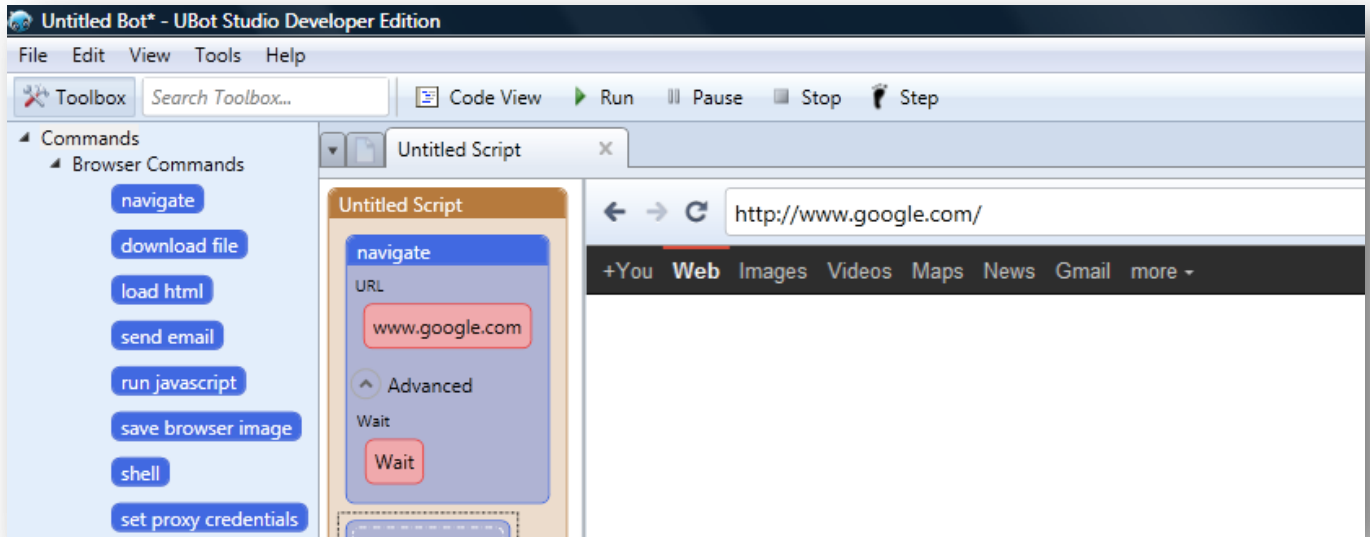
Untitled Bot* - UBot Studio Developer Edition

File Edit View Tools Help

Toolbox Search Toolbox... Code View Run Pause Stop Step

Commands
Browser Commands
navigate
download file
load html
send email
run javascript
save browser image
shell
set proxy credentials

Untitled Script ×

Untitled Script
navigate
URL
www.google.com
Advanced
Wait
Wait

http://www.google.com/

+You Web Images Videos Maps News Gmail more